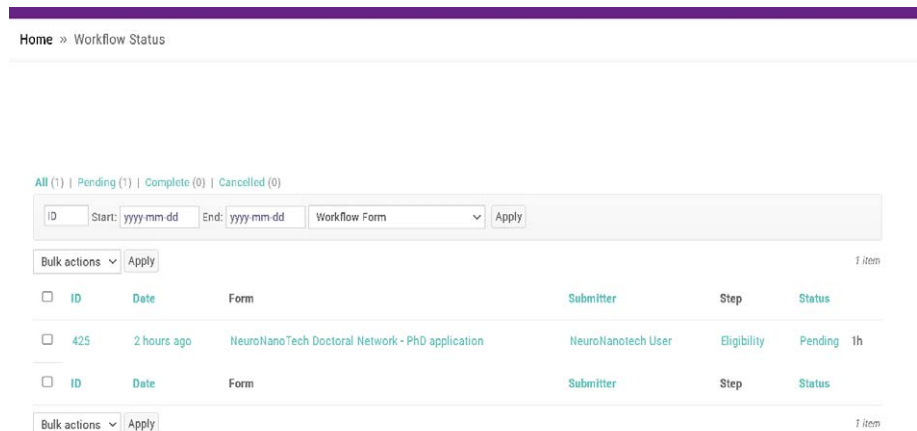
Home » Workflow Status

All (1) | Pending (1) | Complete (0) | Cancelled (0)

ID Start: yyyy-mm-dd End: yyyy-mm-dd Workflow Form Apply

Bulk actions Apply 1 item

| | ID | Date | Form | Submitter | Step | Status |
|---|---|---|---|---|---|---|
| ☐ | 425 | 2 hours ago | NeuroNanoTech Doctoral Network - PhD application | NeuroNanotech User | Eligibility | Pending 1h |
| ☐ | ID | Date | Form | Submitter | Step | Status |

Bulk actions Apply 1 item